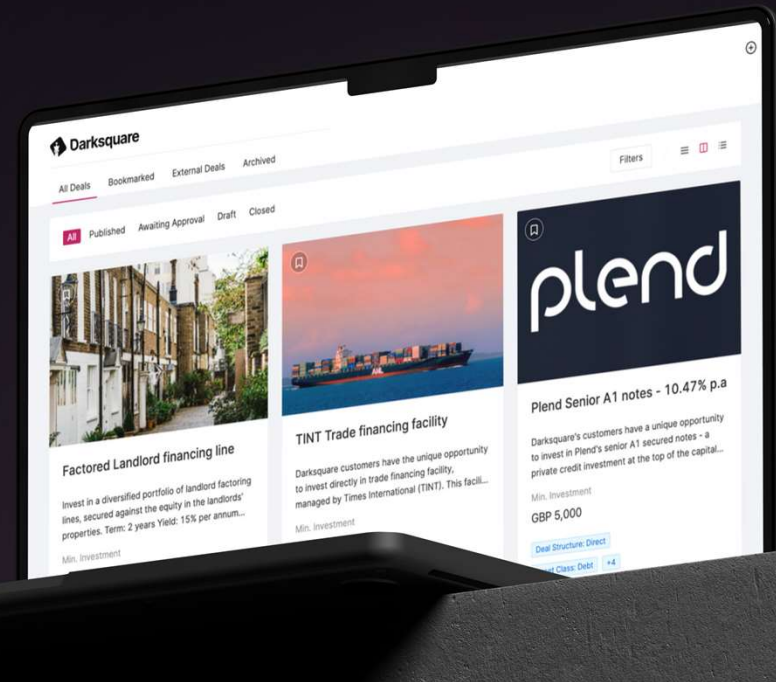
Darksquare

All Deals Bookmarked External Deals Archived

Filters

All Published Awaiting Approval Draft Closed

Factored Landlord financing line

Invest in a diversified portfolio of landlord factoring lines, secured against the equity in the landlords' properties. Term: 2 years Yield: 15% per annum...

Min. Investment

TINT Trade financing facility

Darksquare customers have the unique opportunity to invest directly in trade financing facility, managed by Times International (TINT). This facili...

Min. Investment

plend

Plend Senior A1 notes - 10.47% p.a

Darksquare's customers have a unique opportunity to invest in Plend's senior A1 secured notes - a private credit investment at the top of the capital...

Min. Investment

GBP 5,000

Deal Structure: Direct

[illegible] Class: Debt +4